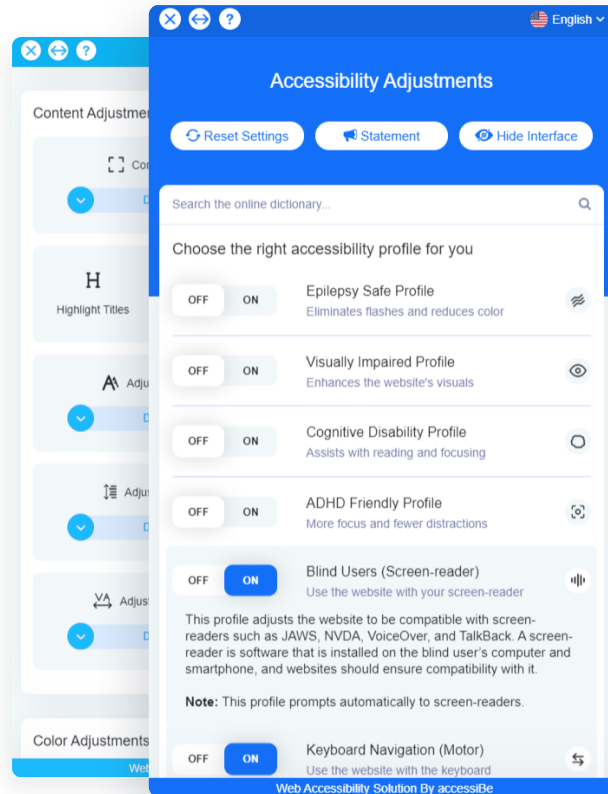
Content Adjustme
Co
D
H
Highlight Titles
Adju
D
Adju
D
Adju
D
Color Adjustments
Web

English

Accessibility Adjustments

Reset Settings
Statement
Hide Interface

Search the online dictionary...

Choose the right accessibility profile for you

OFF ON
Epilepsy Safe Profile
Eliminates flashes and reduces color

OFF ON
Visually Impaired Profile
Enhances the website's visuals

OFF ON
Cognitive Disability Profile
Assists with reading and focusing

OFF ON
ADHD Friendly Profile
More focus and fewer distractions

OFF ON
Blind Users (Screen-reader)
Use the website with your screen-reader

This profile adjusts the website to be compatible with screen-readers such as JAWS, NVDA, VoiceOver, and TalkBack. A screen-reader is software that is installed on the blind user's computer and smartphone, and websites should ensure compatibility with it.

**Note:** This profile prompts automatically to screen-readers.

OFF ON
Keyboard Navigation (Motor)
Use the website with the keyboard

Web Accessibility Solution By accessiBe